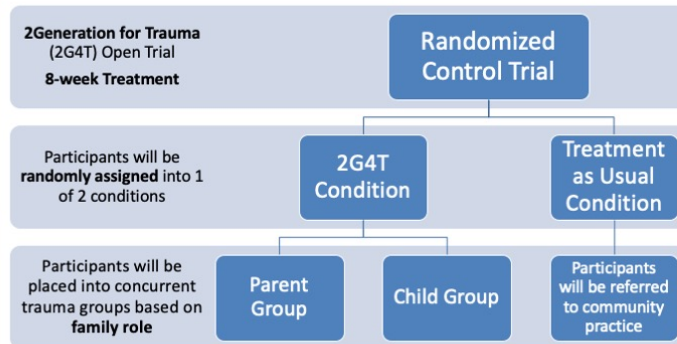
2Generation for Trauma (2G4T) Open Trial
8-week Treatment

Randomized Control Trial

Participants will be randomly assigned into 1 of 2 conditions

2G4T Condition

Treatment as Usual Condition

Participants will be placed into concurrent trauma groups based on family role

Parent Group

Child Group

Participants will be referred to community practice